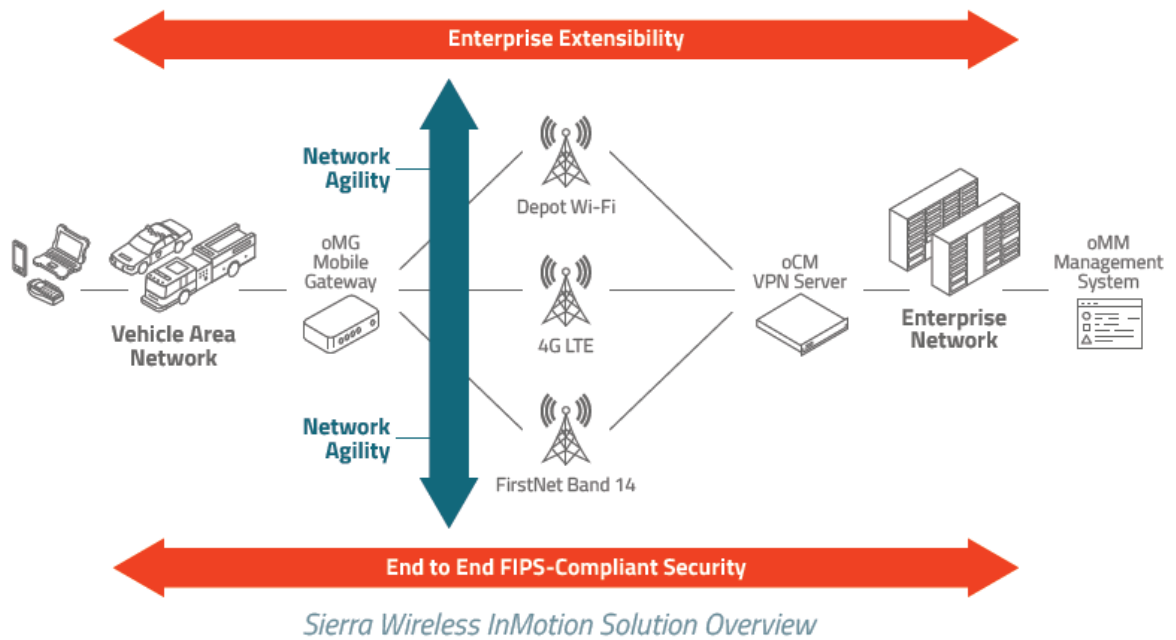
Enterprise Extensibility

Network Agility

Depot Wi-Fi

oMG Mobile Gateway

Vehicle Area Network

4G LTE

oCM VPN Server

Enterprise Network

oMM Management System

Network Agility

FirstNet Band 14

End to End FIPS-Compliant Security

Sierra Wireless InMotion Solution Overview